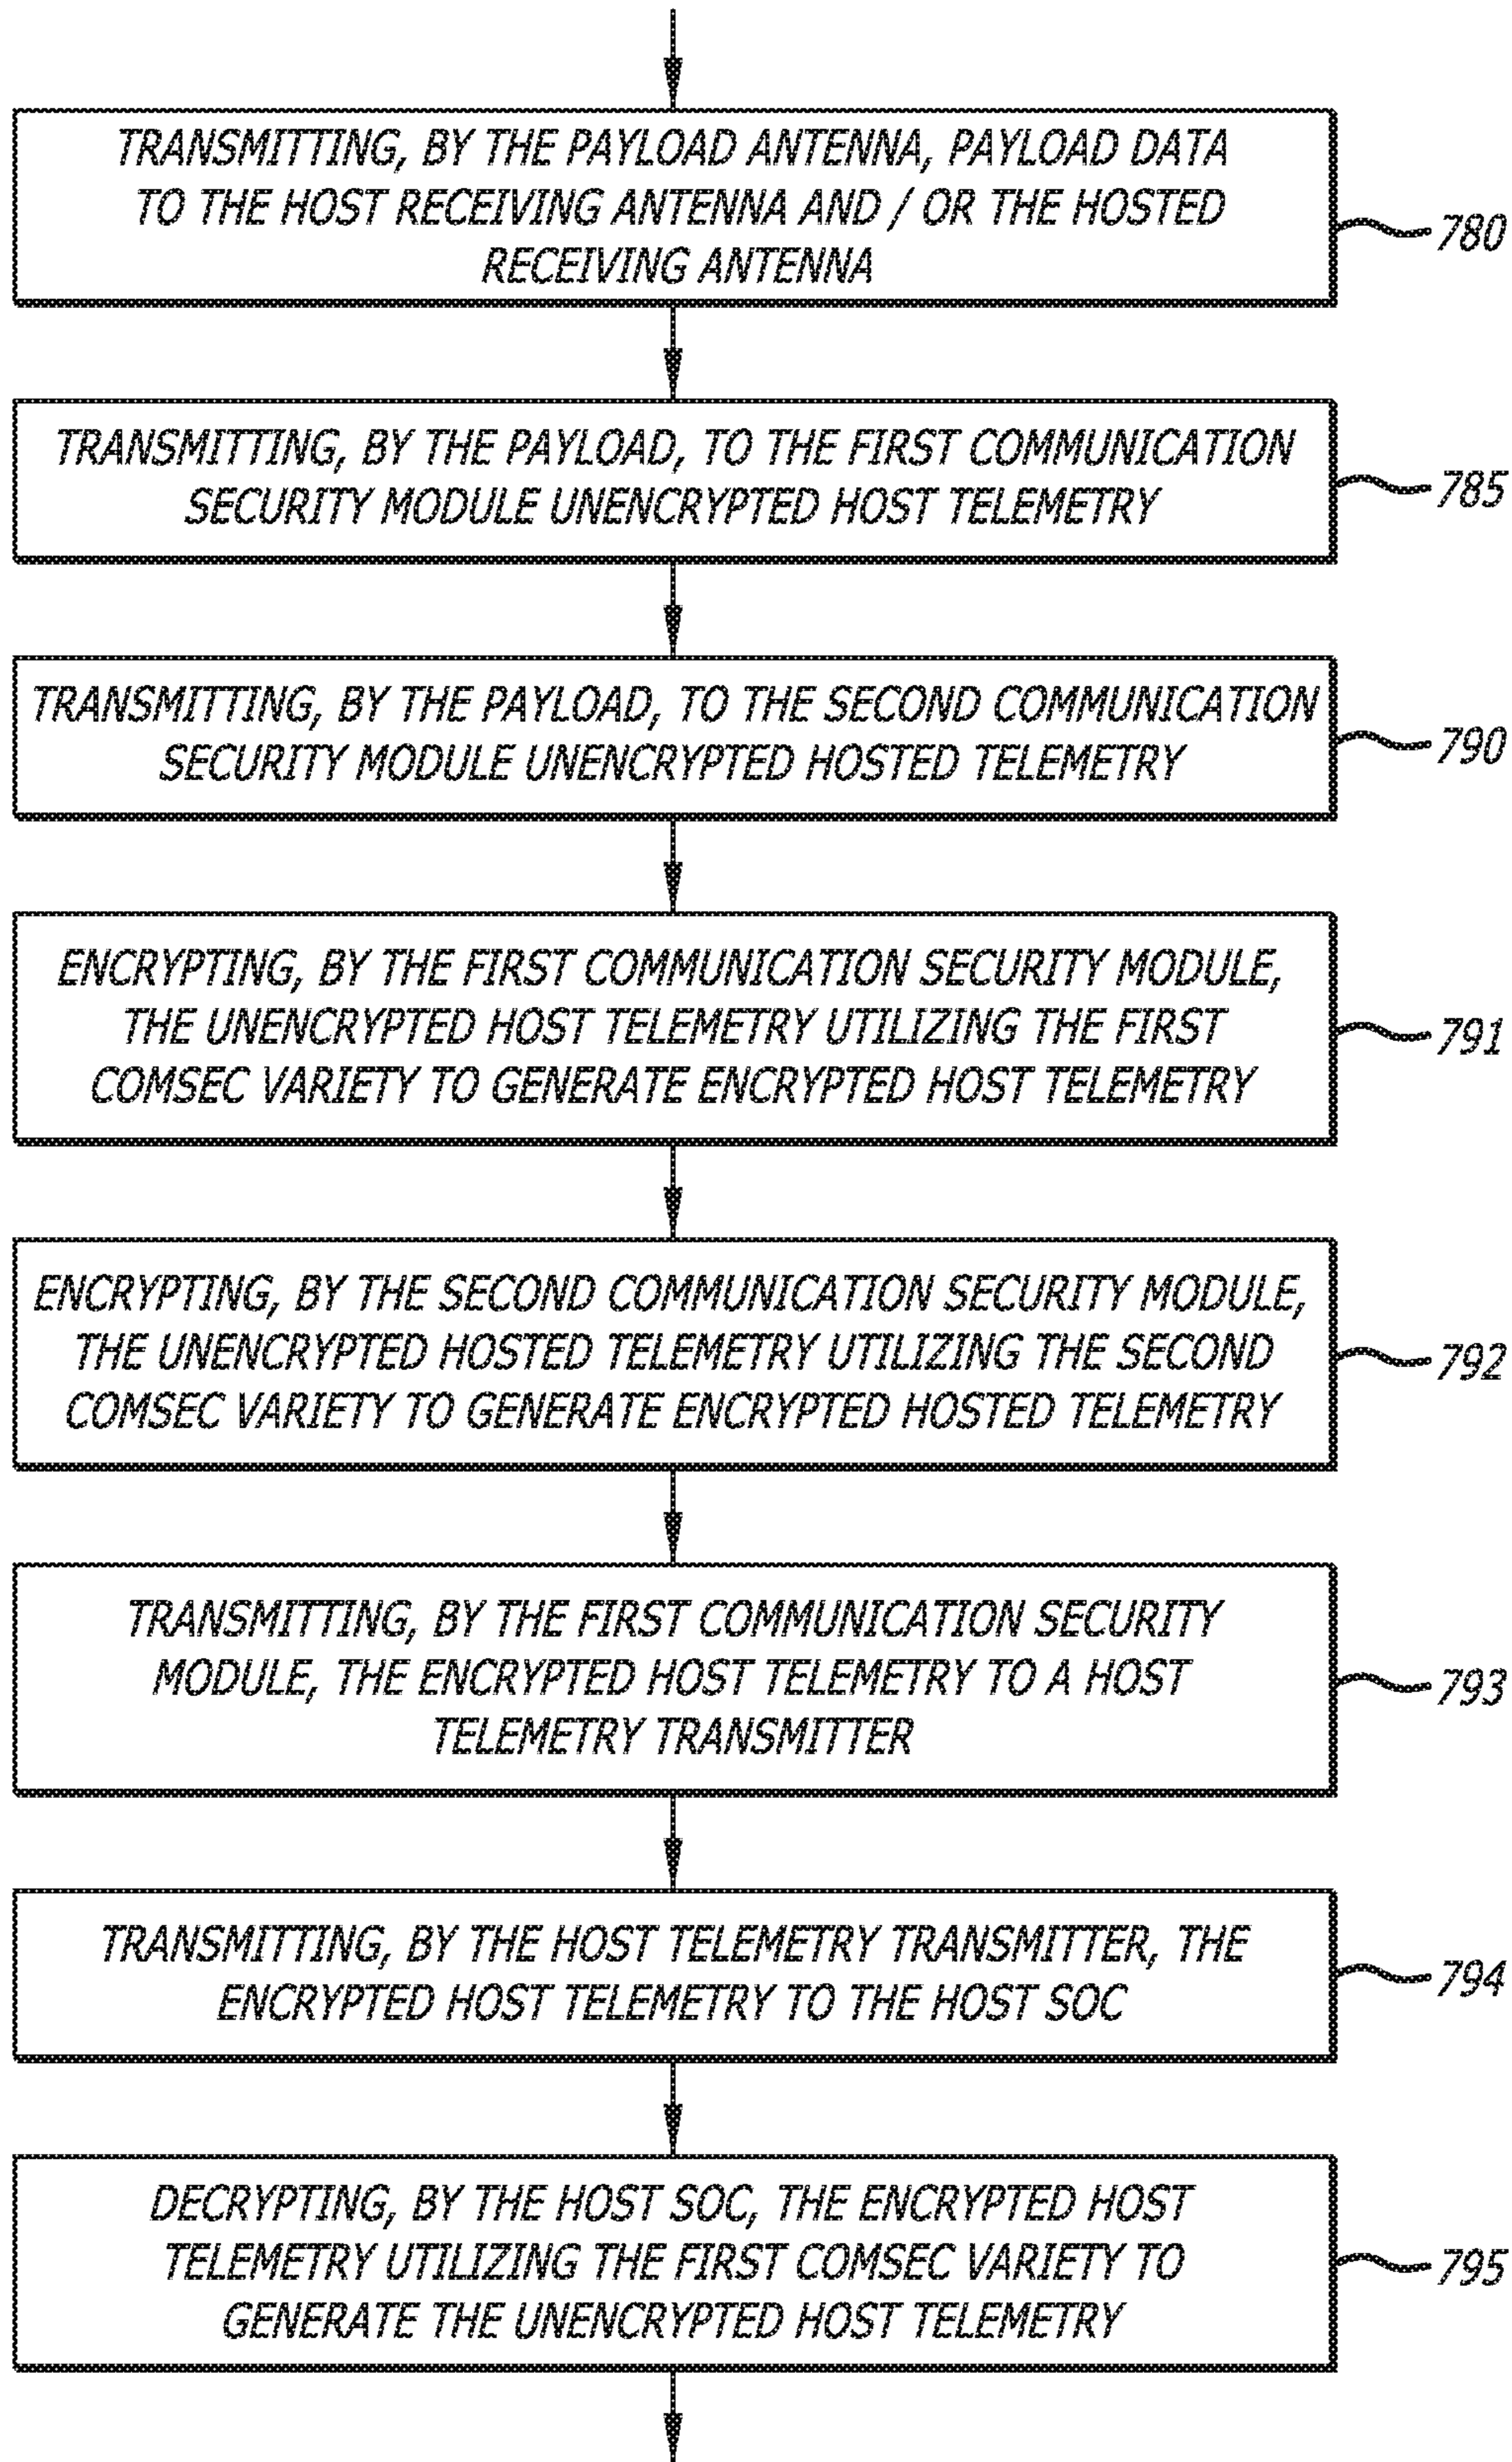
TRANSMITTING, BY THE PAYLOAD ANTENNA, PAYLOAD DATA TO THE HOST RECEIVING ANTENNA AND / OR THE HOSTED RECEIVING ANTENNA

780

TRANSMITTING, BY THE PAYLOAD, TO THE FIRST COMMUNICATION SECURITY MODULE UNENCRYPTED HOST TELEMETRY

785

TRANSMITTING, BY THE PAYLOAD, TO THE SECOND COMMUNICATION SECURITY MODULE UNENCRYPTED HOSTED TELEMETRY

790

ENCRYPTING, BY THE FIRST COMMUNICATION SECURITY MODULE, THE UNENCRYPTED HOST TELEMETRY UTILIZING THE FIRST COMSEC VARIETY TO GENERATE ENCRYPTED HOST TELEMETRY

791

ENCRYPTING, BY THE SECOND COMMUNICATION SECURITY MODULE, THE UNENCRYPTED HOSTED TELEMETRY UTILIZING THE SECOND COMSEC VARIETY TO GENERATE ENCRYPTED HOSTED TELEMETRY

792

TRANSMITTING, BY THE FIRST COMMUNICATION SECURITY MODULE, THE ENCRYPTED HOST TELEMETRY TO A HOST TELEMETRY TRANSMITTER

793

TRANSMITTING, BY THE HOST TELEMETRY TRANSMITTER, THE ENCRYPTED HOST TELEMETRY TO THE HOST SOC

794

DECRYPTING, BY THE HOST SOC, THE ENCRYPTED HOST TELEMETRY UTILIZING THE FIRST COMSEC VARIETY TO GENERATE THE UNENCRYPTED HOST TELEMETRY

795